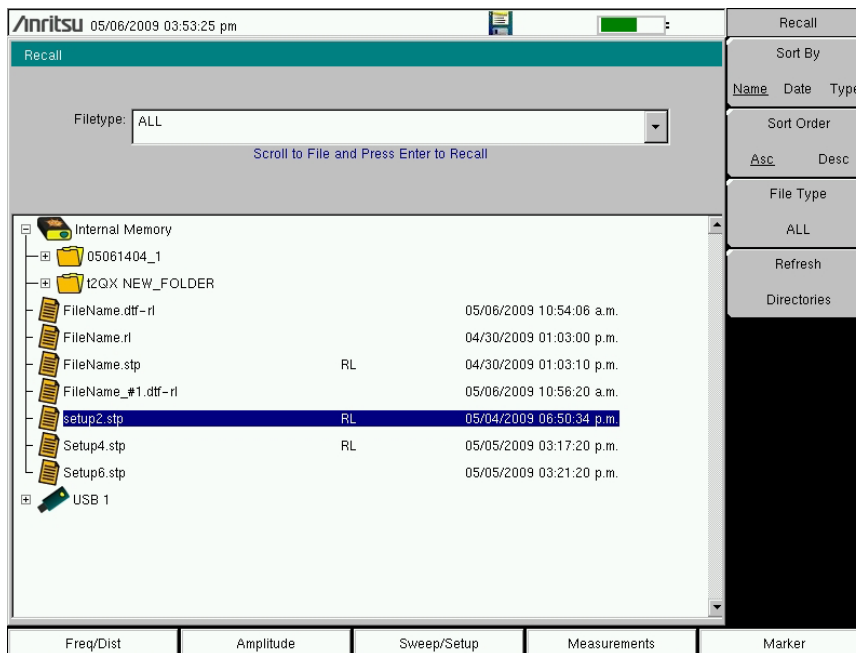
/inritsu 05/06/2009 03:53:25 pm

Recall

Filetype: ALL

Scroll to File and Press Enter to Recall

Internal Memory
05061404_1
t2QX NEW_FOLDER

| | | |
|---|---|---|
| FileName.dtf-rl | | 05/06/2009 10:54:06 a.m. |
| FileName.rl | | 04/30/2009 01:03:00 p.m. |
| FileName.stp | RL | 04/30/2009 01:03:10 p.m. |
| FileName_#1.dtf-rl | | 05/06/2009 10:56:20 a.m. |
| setup2.stp | RL | 05/04/2009 06:50:34 p.m. |
| Setup4.stp | RL | 05/05/2009 03:17:20 p.m. |
| Setup6.stp | | 05/05/2009 03:21:20 p.m. |

USB 1

Recall
Sort By
Name Date Type
Sort Order
Asc Desc
File Type
ALL
Refresh
Directories

Freq/Dist Amplitude Sweep/Setup Measurements Marker